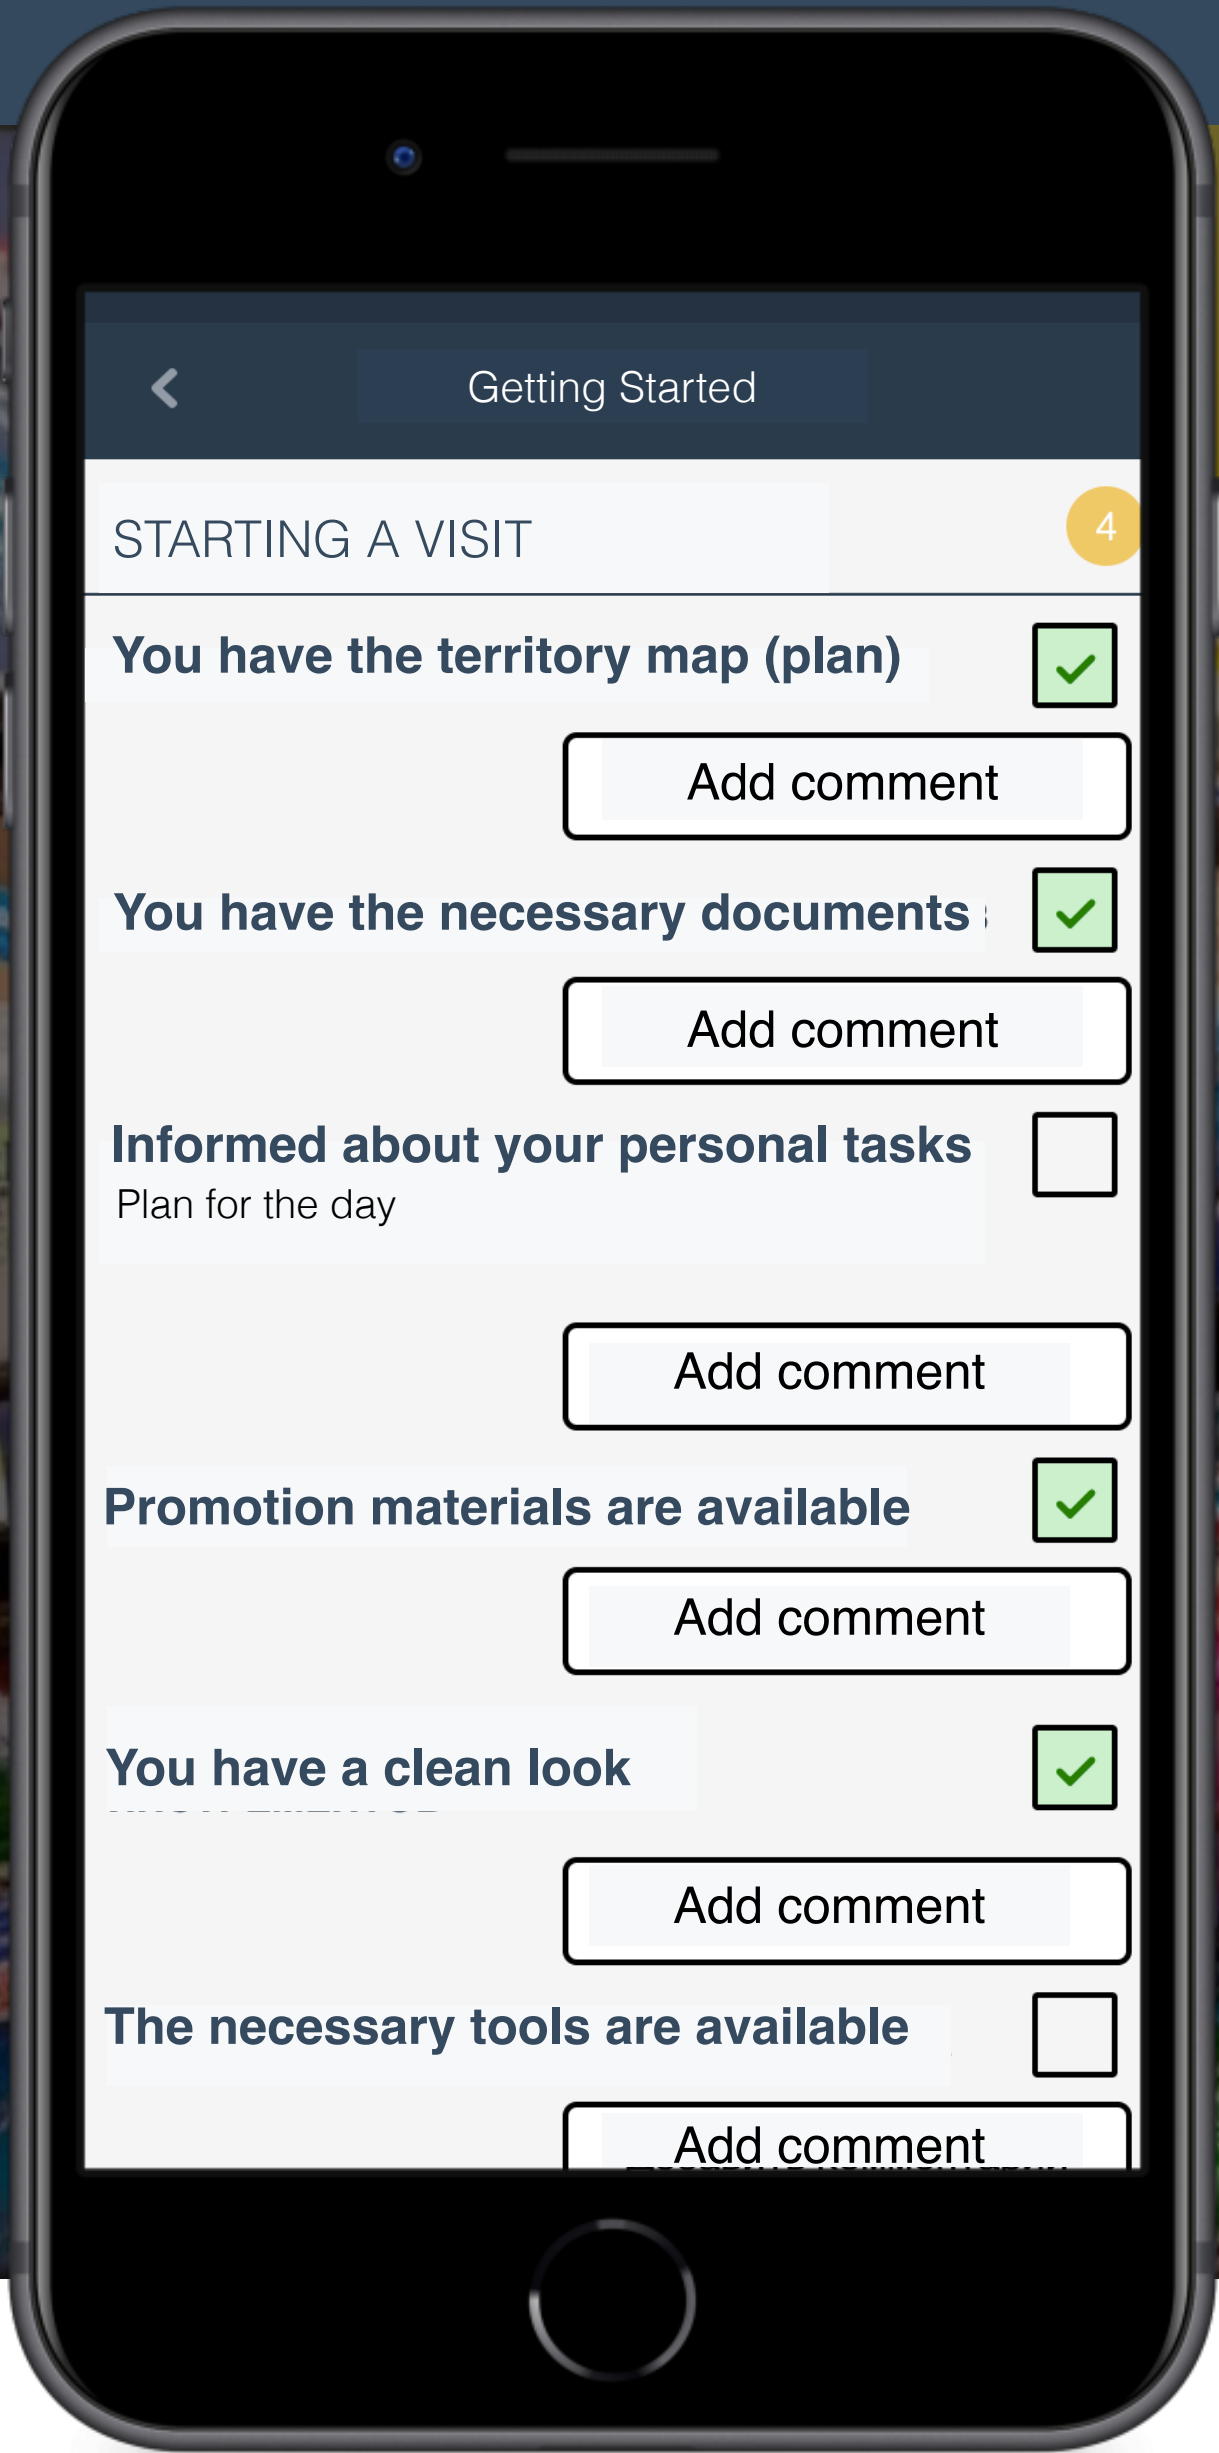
Getting Started

STARTING A VISIT

4

You have the territory map (plan)

Add comment

You have the necessary documents

Add comment

Informed about your personal tasks

Plan for the day

Add comment

Promotion materials are available

Add comment

You have a clean look

Add comment

The necessary tools are available

Add comment